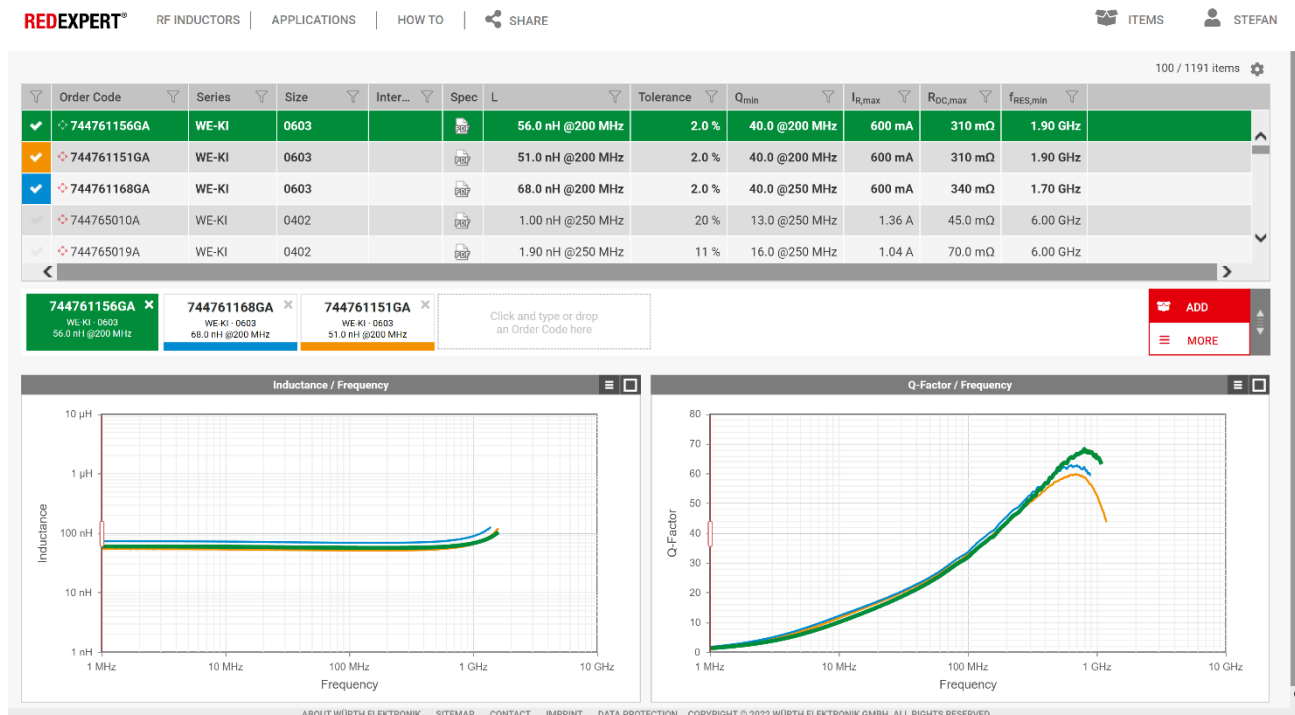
REDEXPERT® RF INDUCTORS | APPLICATIONS | HOW TO | SHARE ITEMS STEFAN

100 / 1191 items

| | Order Code | Series | Size | Inter... | Spec | L | Tolerance | $Q_{min}$ | $I_{R,max}$ | $R_{DC,max}$ | $f_{RES,min}$ |
|---|---|---|---|---|---|---|---|---|---|---|---|
| ✔ | 744761156GA | WE-KI | 0603 | | PDF | 56.0 nH @200 MHz | 2.0 % | 40.0 @200 MHz | 600 mA | 310 mΩ | 1.90 GHz |
| ✔ | 744761151GA | WE-KI | 0603 | | PDF | 51.0 nH @200 MHz | 2.0 % | 40.0 @200 MHz | 600 mA | 310 mΩ | 1.90 GHz |
| ✔ | 744761168GA | WE-KI | 0603 | | PDF | 68.0 nH @200 MHz | 2.0 % | 40.0 @250 MHz | 600 mA | 340 mΩ | 1.70 GHz |
| ✔ | 744765010A | WE-KI | 0402 | | PDF | 1.00 nH @250 MHz | 20 % | 13.0 @250 MHz | 1.36 A | 45.0 mΩ | 6.00 GHz |
| ✔ | 744765019A | WE-KI | 0402 | | PDF | 1.90 nH @250 MHz | 11 % | 16.0 @250 MHz | 1.04 A | 70.0 mΩ | 6.00 GHz |

744761156GA ×
WE-KI · 0603
56.0 nH @200 MHz

744761168GA ×
WE-KI · 0603
68.0 nH @200 MHz

744761151GA ×
WE-KI · 0603
51.0 nH @200 MHz

Click and type or drop an Order Code here

ADD
MORE

Inductance / Frequency

10 µH
1 µH
100 nH
10 nH
1 nH
Inductance
1 MHz 10 MHz 100 MHz 1 GHz 10 GHz
Frequency

Q-Factor / Frequency

80
70
60
50
40
30
20
10
0
Q-Factor
1 MHz 10 MHz 100 MHz 1 GHz 10 GHz
Frequency

ABOUT WÜRTH ELEKTRONIK SITEMAP CONTACT IMPRINT DATA PROTECTION COPYRIGHT © 2022 WÜRTH ELEKTRONIK GMBH. ALL RIGHTS RESERVED